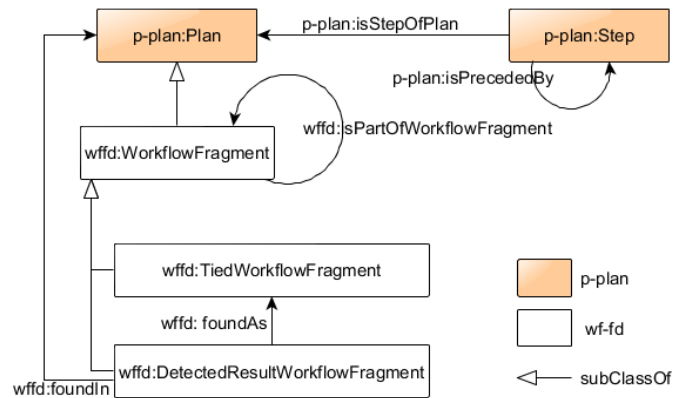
p-plan:Plan

p-plan:isStepOfPlan

p-plan:Step

p-plan:isPrecededBy

wffd:isPartOfWorkflowFragment

wffd:WorkflowFragment

wffd:TiedWorkflowFragment

p-plan

wffd: foundAs

wf-fd

wffd:DetectedResultWorkflowFragment

wffd:foundIn

subClassOf